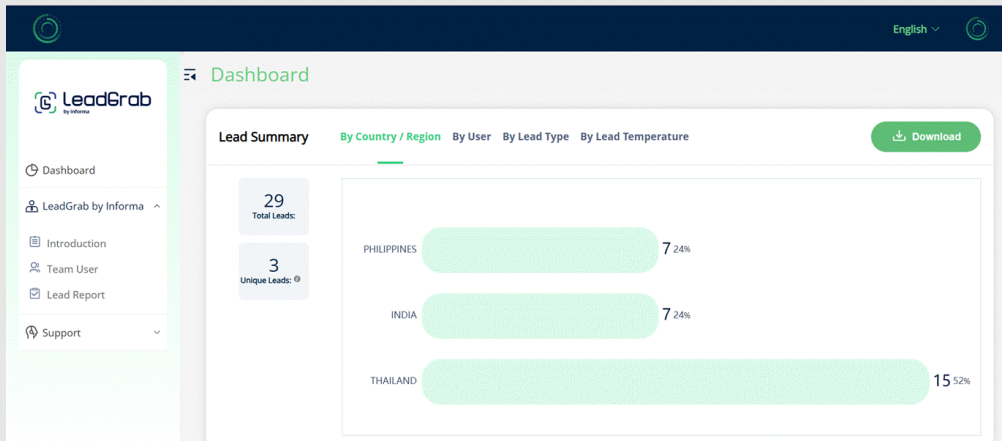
English

LeadGrab
by Informa

Dashboard
LeadGrab by Informa
Introduction
Team User
Lead Report
Support

Dashboard

Lead Summary By Country / Region By User By Lead Type By Lead Temperature

Download

29
Total Leads:

3
Unique Leads:

PHILIPPINES 7 24%

INDIA 7 24%

THAILAND 15 52%